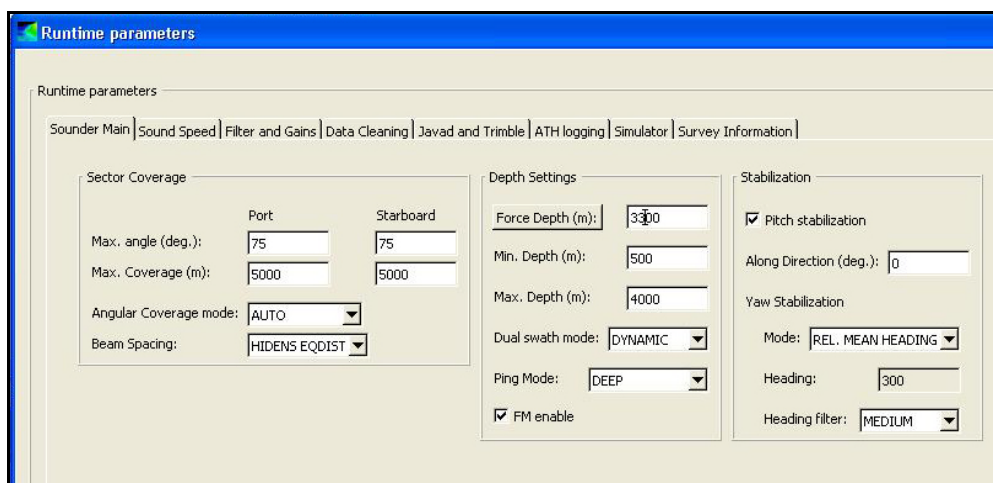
Runtime parameters

Runtime parameters

Sounder Main | Sound Speed | Filter and Gains | Data Cleaning | Javad and Trimble | ATH logging | Simulator | Survey Information

Sector Coverage

Port Starboard

Max. angle (deg.): 75 75

Max. Coverage (m): 5000 5000

Angular Coverage mode: AUTO

Beam Spacing: HIDENS EQDIST

Depth Settings

Force Depth (m): 3300

Min. Depth (m): 500

Max. Depth (m): 4000

Dual swath mode: DYNAMIC

Ping Mode: DEEP

FM enable

Stabilization

Pitch stabilization

Along Direction (deg.): 0

Yaw Stabilization

Mode: REL. MEAN HEADING

Heading: 300

Heading filter: MEDIUM